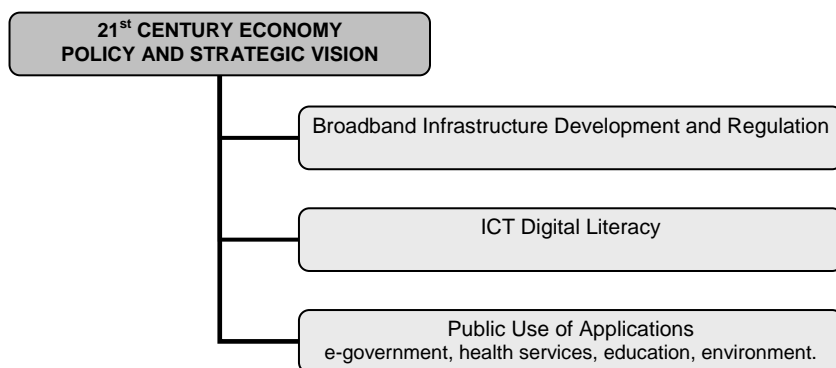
21$^{st}$ CENTURY ECONOMY
POLICY AND STRATEGIC VISION

Broadband Infrastructure Development and Regulation

ICT Digital Literacy

Public Use of Applications
e-government, health services, education, environment.